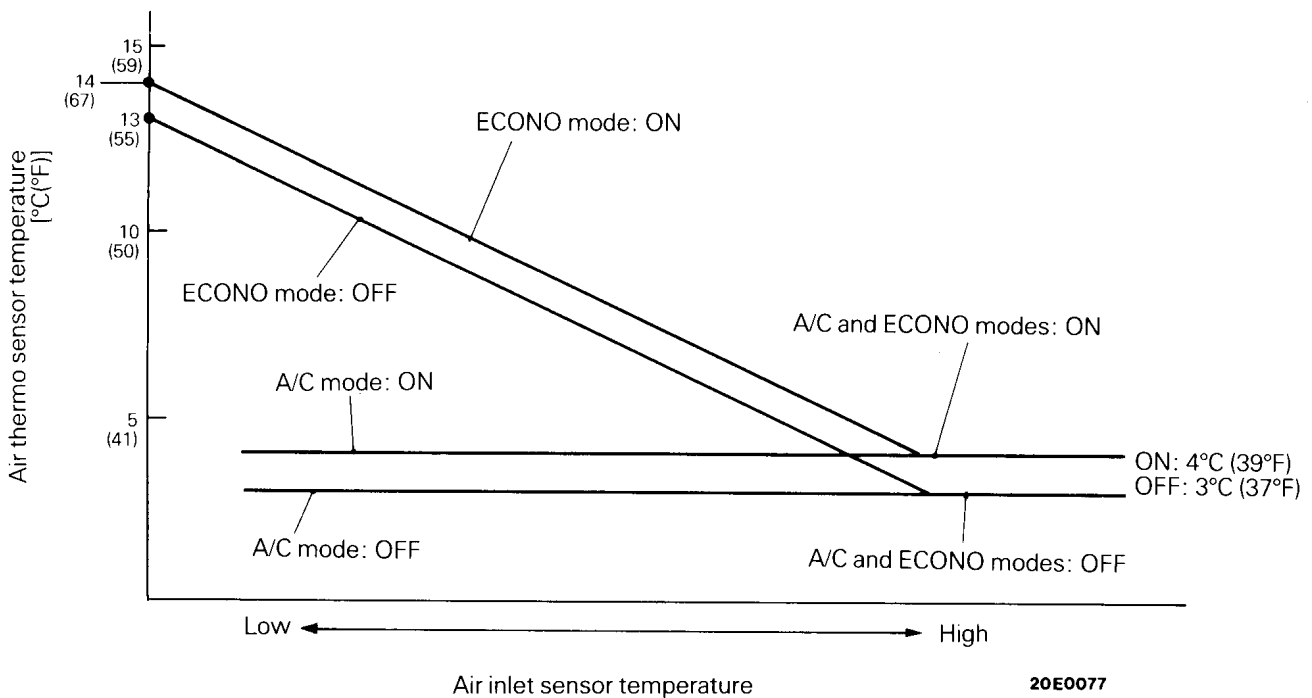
Air thermo sensor temperature [°C(°F)]

15 (59)
14 (67)
13 (55)
10 (50)
5 (41)

ECONO mode: ON
ECONO mode: OFF
A/C and ECONO modes: ON
A/C mode: ON
ON: 4°C (39°F)
OFF: 3°C (37°F)
A/C mode: OFF
A/C and ECONO modes: OFF

Low
High

Air inlet sensor temperature

20E0077